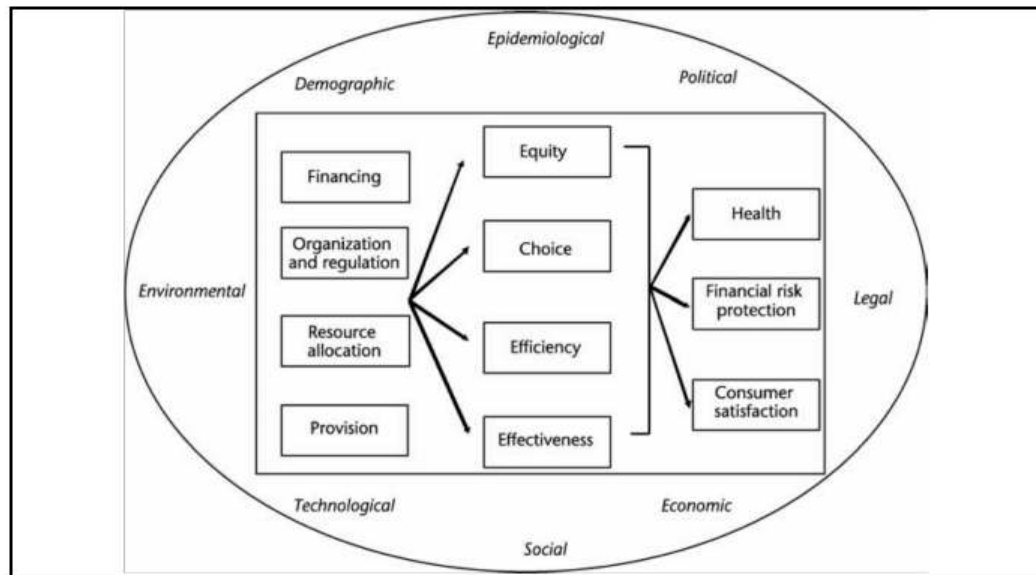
Epidemiological

Demographic

Political

Financing

Organization and regulation

Resource allocation

Provision

Equity

Choice

Efficiency

Effectiveness

Health

Financial risk protection

Consumer satisfaction

Environmental

Legal

Technological

Economic

Social